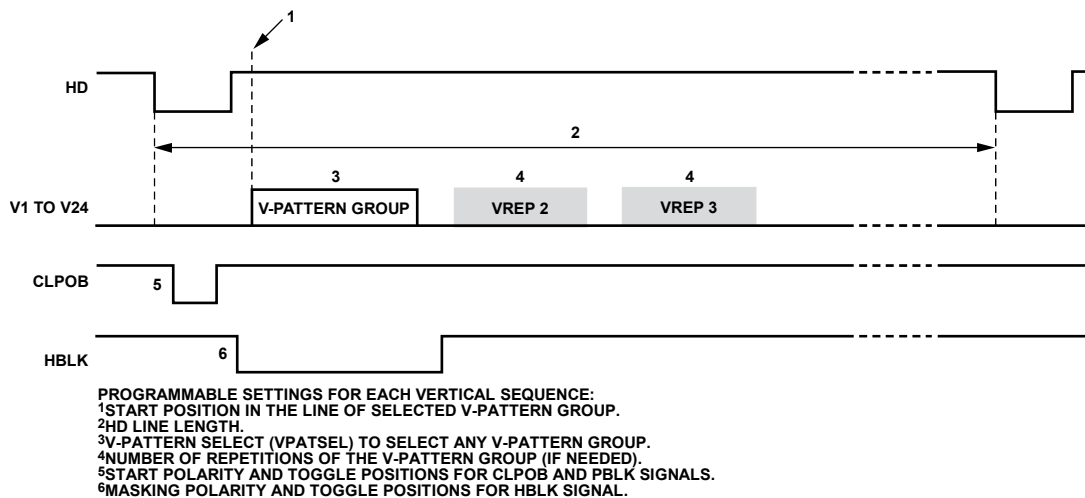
1

HD

2

3

4

4

V1 TO V24

V-PATTERN GROUP

VREP 2

VREP 3

CLPOB

5

HBLK

6

PROGRAMMABLE SETTINGS FOR EACH VERTICAL SEQUENCE:
$^1$START POSITION IN THE LINE OF SELECTED V-PATTERN GROUP.
$^2$HD LINE LENGTH.
$^3$V-PATTERN SELECT (VPATSEL) TO SELECT ANY V-PATTERN GROUP.
$^4$NUMBER OF REPETITIONS OF THE V-PATTERN GROUP (IF NEEDED).
$^5$START POLARITY AND TOGGLE POSITIONS FOR CLPOB AND PBLK SIGNALS.
$^6$MASKING POLARITY AND TOGGLE POSITIONS FOR HBLK SIGNAL.